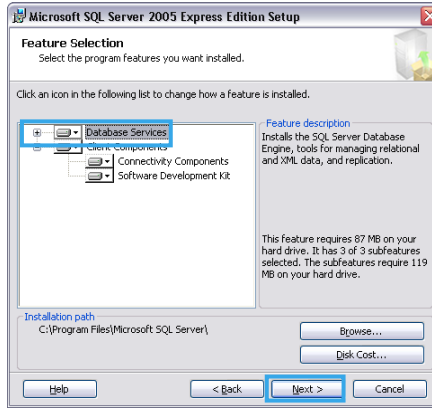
Microsoft SQL Server 2005 Express Edition Setup

Feature Selection
Select the program features you want installed.

Click an icon in the following list to change how a feature is installed.

Database Services
Client Components
Connectivity Components
Software Development Kit

Feature description
Installs the SQL Server Database Engine, tools for managing relational and XML data, and replication.

This feature requires 87 MB on your hard drive. It has 3 of 3 subfeatures selected. The subfeatures require 119 MB on your hard drive.

Installation path
C:\Program Files\Microsoft SQL Server\

Browse...

Disk Cost...

Help

< Back

Next >

Cancel